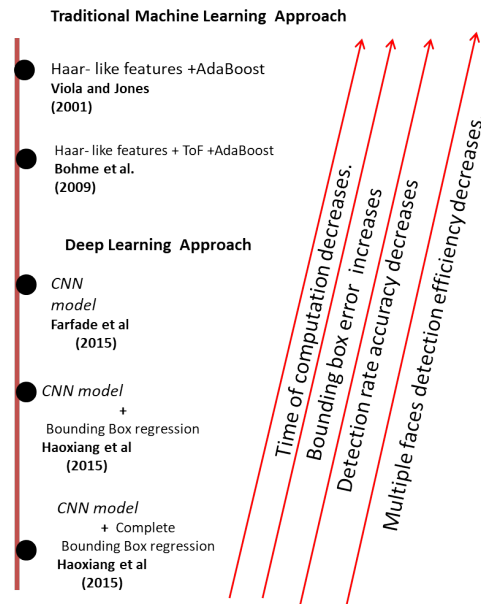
Traditional Machine Learning Approach

Haar- like features +AdaBoost
Viola and Jones
(2001)

Haar- like features + ToF +AdaBoost
Bohme et al.
(2009)

Deep Learning Approach

CNN model
Farfade et al
(2015)

CNN model
+
Bounding Box regression
Haoxiang et al
(2015)

CNN model
+ Complete
Bounding Box regression
Haoxiang et al
(2015)

Time of computation decreases.

Bounding box error increases

Detection rate accuracy decreases

Multiple faces detection efficiency decreases